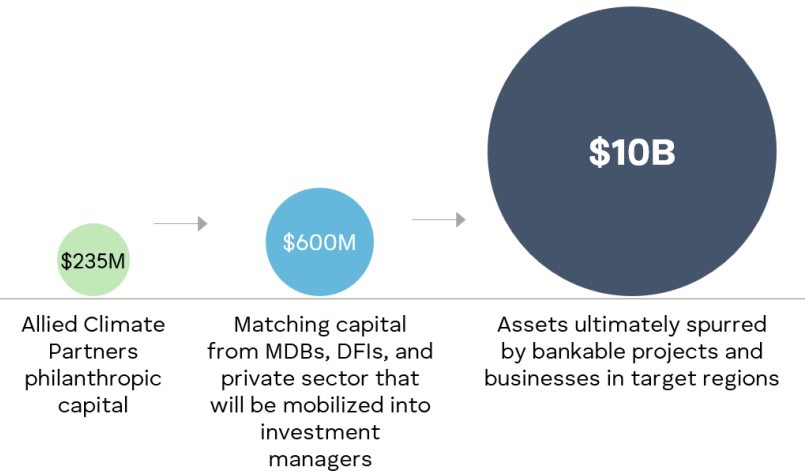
$235M

$600M

$10B

Allied Climate Partners philanthropic capital

Matching capital from MDBs, DFIs, and private sector that will be mobilized into investment managers

Assets ultimately spurred by bankable projects and businesses in target regions